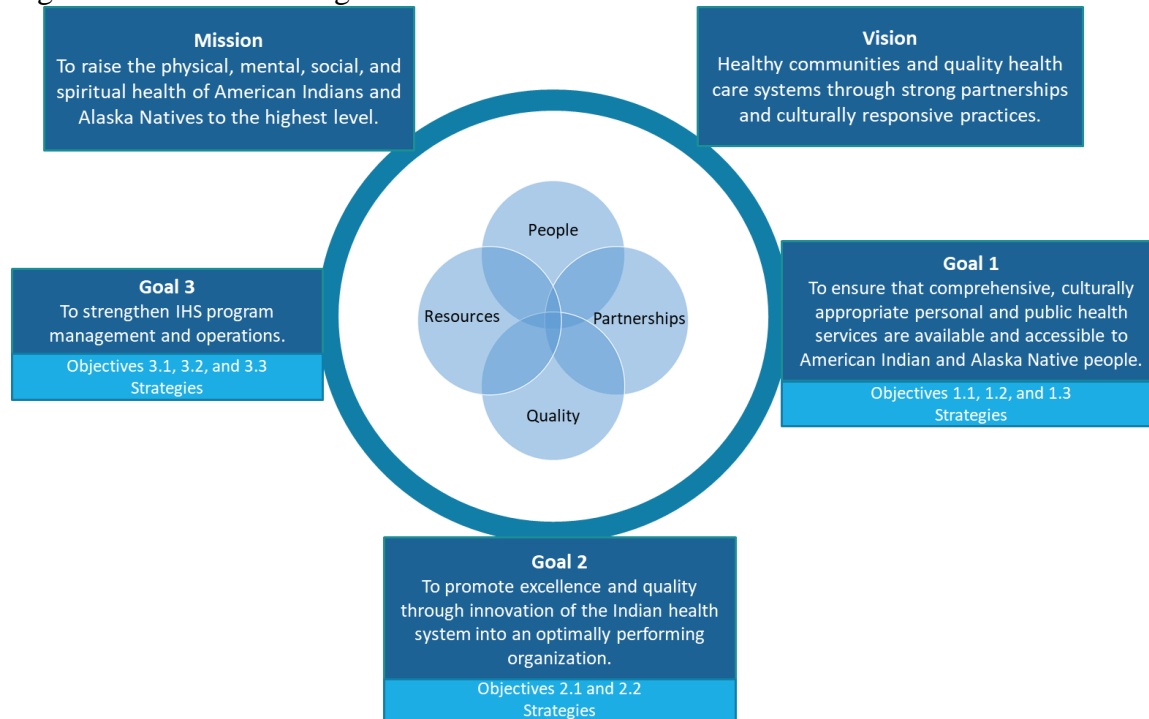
Mission
To raise the physical, mental, social, and spiritual health of American Indians and Alaska Natives to the highest level.

Vision
Healthy communities and quality health care systems through strong partnerships and culturally responsive practices.

People

Resources

Partnerships

Quality

Goal 3
To strengthen IHS program management and operations.
Objectives 3.1, 3.2, and 3.3
Strategies

Goal 1
To ensure that comprehensive, culturally appropriate personal and public health services are available and accessible to American Indian and Alaska Native people.
Objectives 1.1, 1.2, and 1.3
Strategies

Goal 2
To promote excellence and quality through innovation of the Indian health system into an optimally performing organization.
Objectives 2.1 and 2.2
Strategies